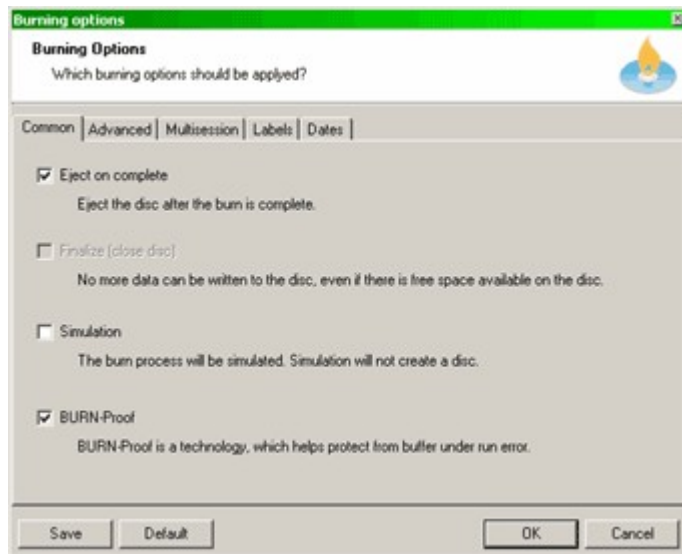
Burning options

Burning Options

Which burning options should be applyed?

Common | Advanced | Multisession | Labels | Dates

Eject on complete

Eject the disc after the burn is complete.

Finalize (close disc)

No more data can be written to the disc, even if there is free space available on the disc.

Simulation

The burn process will be simulated. Simulation will not create a disc.

BURN-Proof

BURN-Proof is a technology, which helps protect from buffer under run error.

Save | Default | OK | Cancel